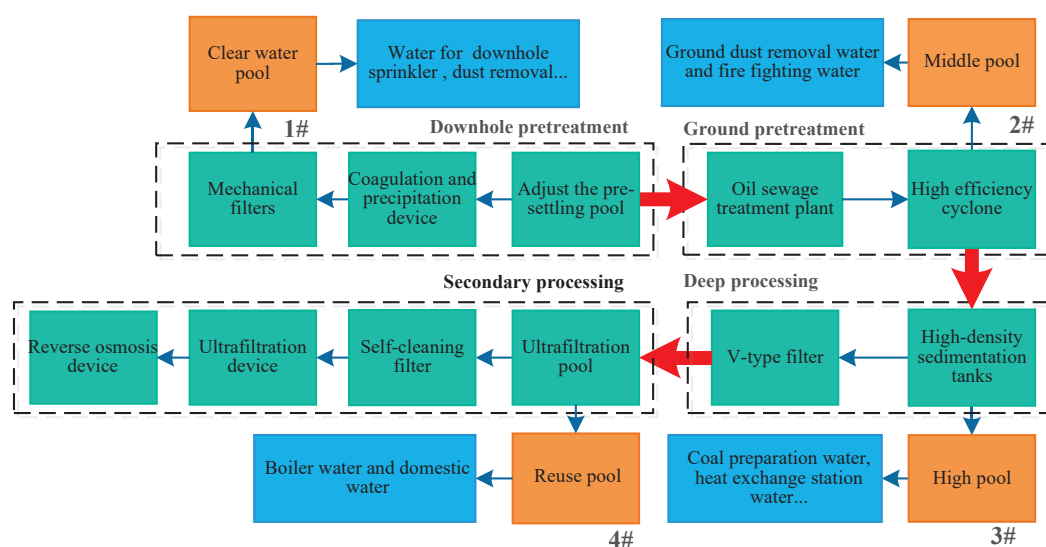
Clear water pool

Water for downhole sprinkler , dust removal...

Ground dust removal water and fire fighting water

Middle pool

1#

Downhole pretreatment

Ground pretreatment

2#

Mechanical filters

Coagulation and precipitation device

Adjust the pre-settling pool

Oil sewage treatment plant

High efficiency cyclone

Secondary processing

Deep processing

Reverse osmosis device

Ultrafiltration device

Self-cleaning filter

Ultrafiltration pool

V-type filter

High-density sedimentation tanks

Boiler water and domestic water

Reuse pool

Coal preparation water, heat exchange station water...

High pool

4#

3#